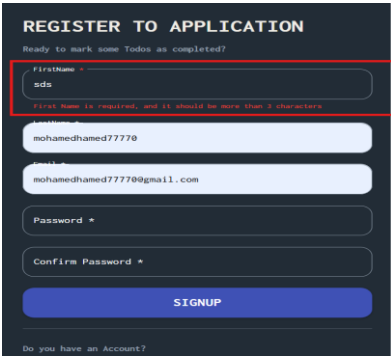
REGISTER TO APPLICATION

Ready to mark some Todos as completed?

FirstName *

sds

First Name is required, and it should be more than 3 characters

LastName *

mohamedhamed77770

Email *

mohamedhamed77770@gmail.com

Password *

Confirm Password *

SIGNUP

Do you have an Account?